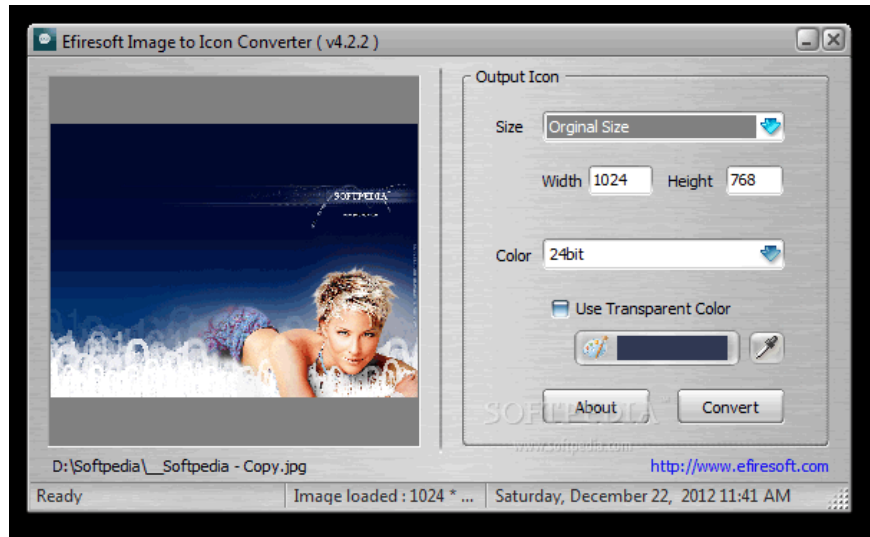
Efiresoft Image to Icon Converter ( v4.2.2 )

SOFTPEDIA

Output Icon

Size Orginal Size

Width 1024 Height 768

Color 24bit

Use Transparent Color

About Convert

D:\Softpedia\__Softpedia - Copy.jpg

http://www.efiresoft.com

Ready | Image loaded : 1024 * ... | Saturday, December 22, 2012 11:41 AM